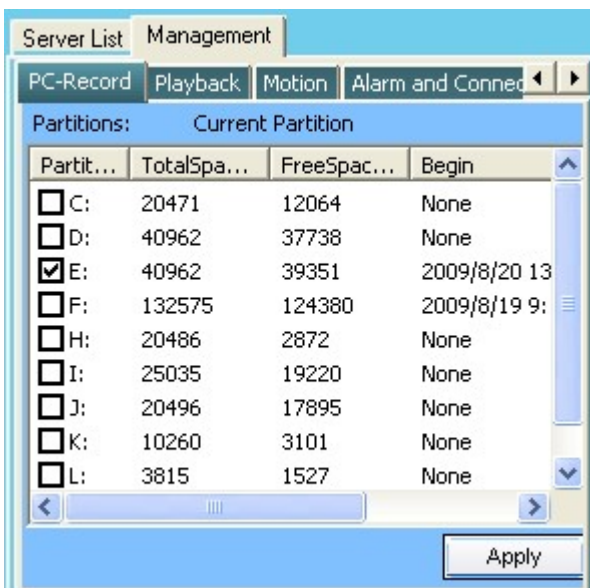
Server List | Management

PC-Record | Playback | Motion | Alarm and Connec

Partitions: Current Partition

| Partit... | TotalSpa... | FreeSpac... | Begin |
|---|---|---|---|
| C: | 20471 | 12064 | None |
| D: | 40962 | 37738 | None |
| E: | 40962 | 39351 | 2009/8/20 13 |
| F: | 132575 | 124380 | 2009/8/19 9: |
| H: | 20486 | 2872 | None |
| I: | 25035 | 19220 | None |
| J: | 20496 | 17895 | None |
| K: | 10260 | 3101 | None |
| L: | 3815 | 1527 | None |

Apply